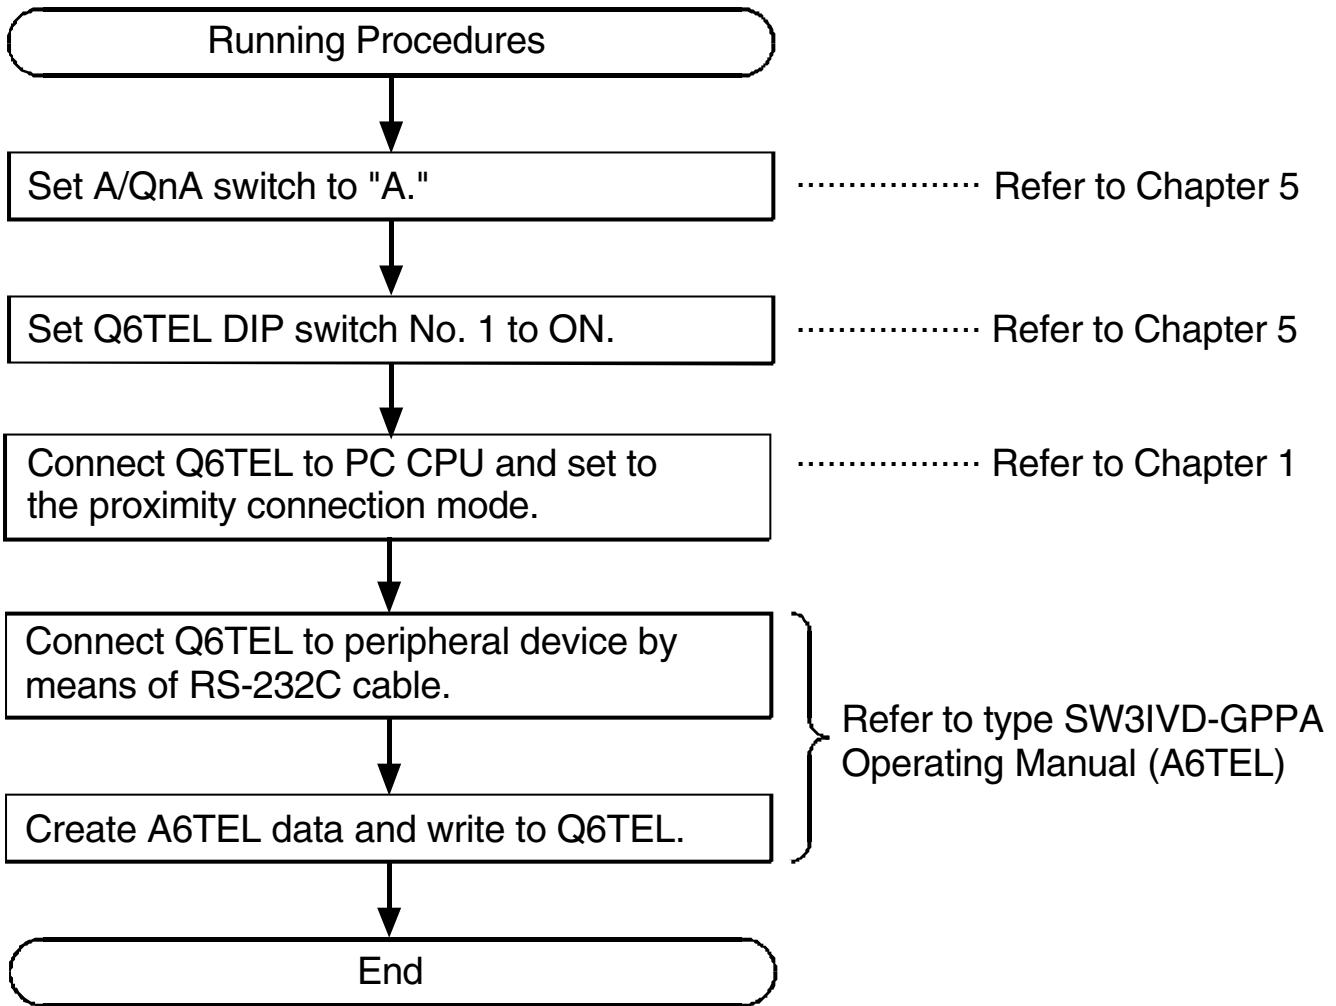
Running Procedures

Set A/QnA switch to "A."

················· Refer to Chapter 5

Set Q6TEL DIP switch No. 1 to ON.

················· Refer to Chapter 5

Connect Q6TEL to PC CPU and set to the proximity connection mode.

················· Refer to Chapter 1

Connect Q6TEL to peripheral device by means of RS-232C cable.

Create A6TEL data and write to Q6TEL.

Refer to type SW3IVD-GPPA Operating Manual (A6TEL)

End